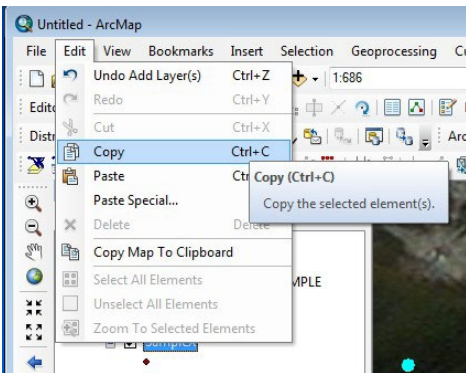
Untitled - ArcMap

File Edit View Bookmarks Insert Selection Geoprocessing C

1:686

Edito

Distr

Ar

Undo Add Layer(s) Ctrl+Z
Redo Ctrl+Y
Cut Ctrl+X
Copy Ctrl+C
Paste Ctr
Paste Special...
Delete Delete
Copy Map To Clipboard
Select All Elements
Unselect All Elements
Zoom To Selected Elements

Copy (Ctrl+C)
Copy the selected element(s).

MPLE

SampleA